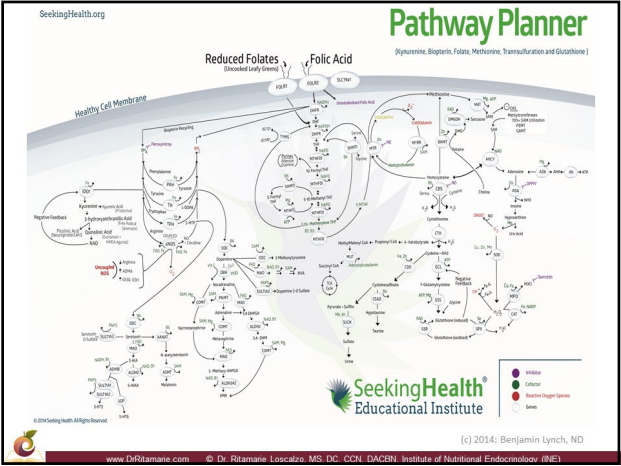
SeekingHealth.org

Pathway Planner

(Kynurenine, Biopterin, Folate, Methionine, Transsulfuration and Glutathione)

Reduced Folates
(Uncooked Leafy Greens)

Folic Acid

FOLR1

FOLR2

SLC19A1

Healthy Cell Membrane

Unmetabolized Folic Acid

Methionine

Biopterin Recycling

Homocysteine

Cystathionine

Negative Feedback

Uncoupled NOS

Glutathione (reduced)

Glutathione (oxidized)

Sulfite

Sulfate

Urine

Taurine

Uric Acid

Melatonin

Dopamine

Serotonin

Noradrenaline

Adrenaline

TCA Cycle

SeekingHealth®
Educational Institute

Inhibitor

Cofactor

Reactive Oxygen Species

Genes

© 2014 Seeking Health All Rights Reserved.

(c) 2014: Benjamin Lynch, ND

www.DrRitamarie.com © Dr. Ritamarie Loscalzo, MS, DC, CCN, DACBN, Institute of Nutritional Endocrinology (INE)